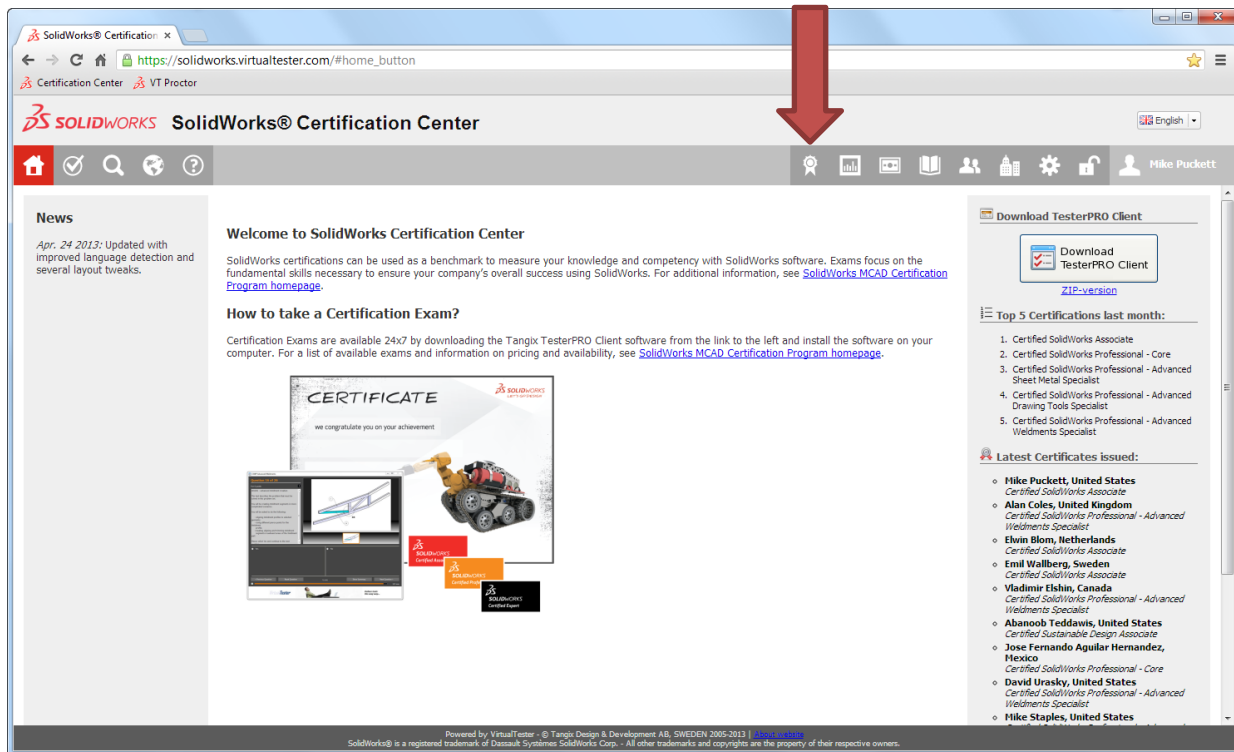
SolidWorks® Certification ×

https://solidworks.virtualtester.com/#home_button

Certification Center VT Proctor

SOLIDWORKS SolidWorks® Certification Center

English

Mike Puckett

News

Apr. 24 2013: Updated with improved language detection and several layout tweaks.

Welcome to SolidWorks Certification Center

SolidWorks certifications can be used as a benchmark to measure your knowledge and competency with SolidWorks software. Exams focus on the fundamental skills necessary to ensure your company's overall success using SolidWorks. For additional information, see SolidWorks MCAD Certification Program homepage.

How to take a Certification Exam?

Certification Exams are available 24x7 by downloading the Tangix TesterPRO Client software from the link to the left and install the software on your computer. For a list of available exams and information on pricing and availability, see SolidWorks MCAD Certification Program homepage.

CERTIFICATE

we congratulate you on your achievement

SOLIDWORKS

SOLIDWORKS Certified Associate

SOLIDWORKS Certified Professional

SOLIDWORKS Certified Expert

Download TesterPRO Client

Download TesterPRO Client

ZIP-version

Top 5 Certifications last month:

1. Certified SolidWorks Associate
2. Certified SolidWorks Professional - Core
3. Certified SolidWorks Professional - Advanced Sheet Metal Specialist
4. Certified SolidWorks Professional - Advanced Drawing Tools Specialist
5. Certified SolidWorks Professional - Advanced Weldments Specialist

Latest Certificates issued:

Mike Puckett, United States
Certified SolidWorks Associate
Alan Coles, United Kingdom
Certified SolidWorks Professional - Advanced Weldments Specialist
Elwin Blom, Netherlands
Certified SolidWorks Associate
Emil Wallberg, Sweden
Certified SolidWorks Associate
Vladimir Elshin, Canada
Certified SolidWorks Professional - Advanced Weldments Specialist
Abanoob Teddawis, United States
Certified Sustainable Design Associate
Jose Fernando Aguilar Hernandez, Mexico
Certified SolidWorks Professional - Core
David Urasky, United States
Certified SolidWorks Professional - Advanced Weldments Specialist
Mike Staples, United States

Powered by VirtualTester - © Tangix Design & Development AB, SWEDEN 2005-2013 | About website
SolidWorks® is a registered trademark of Dassault Systèmes SolidWorks Corp. - All other trademarks and copyrights are the property of their respective owners.